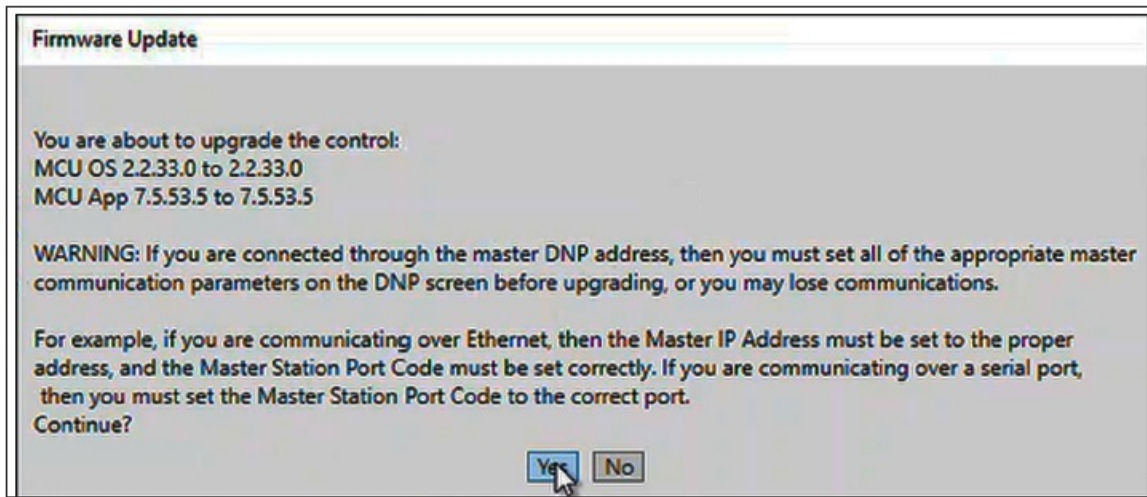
Firmware Update

You are about to upgrade the control:
MCU OS 2.2.33.0 to 2.2.33.0
MCU App 7.5.53.5 to 7.5.53.5

WARNING: If you are connected through the master DNP address, then you must set all of the appropriate master communication parameters on the DNP screen before upgrading, or you may lose communications.

For example, if you are communicating over Ethernet, then the Master IP Address must be set to the proper address, and the Master Station Port Code must be set correctly. If you are communicating over a serial port, then you must set the Master Station Port Code to the correct port.
Continue?

Yes No